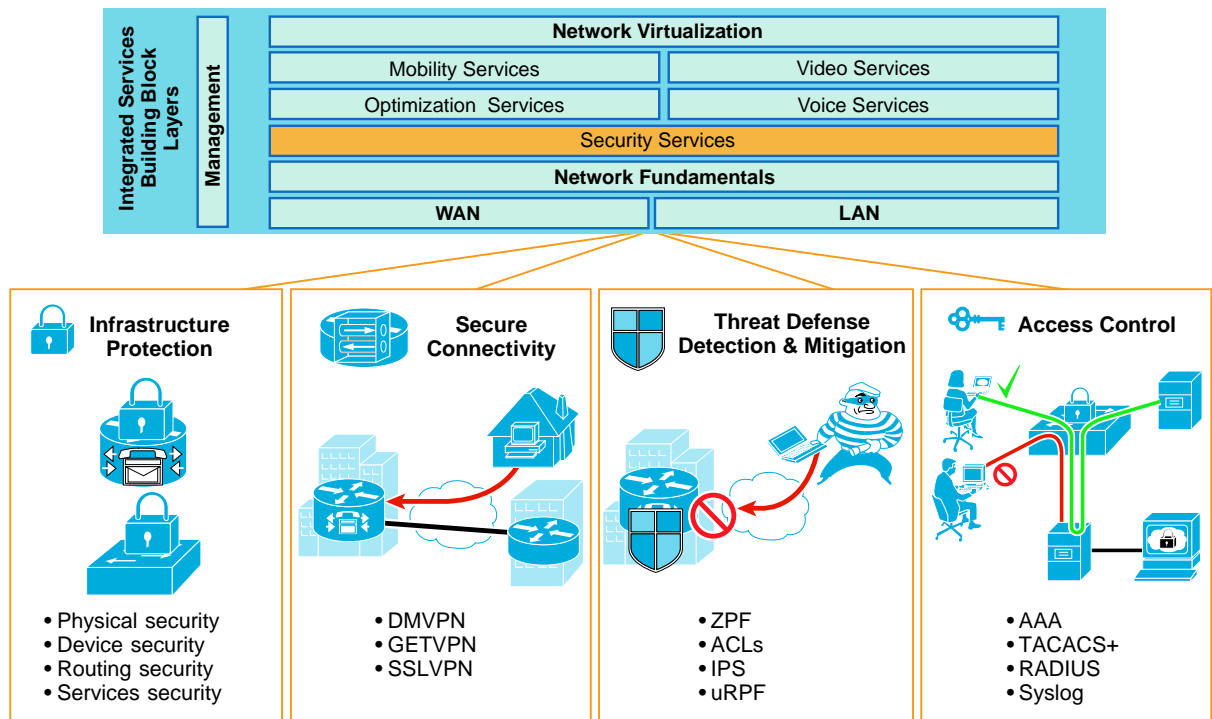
Integrated Services Building Block Layers

Management

Network Virtualization

Mobility Services

Video Services

Optimization Services

Voice Services

Security Services

Network Fundamentals

WAN

LAN

Infrastructure Protection

• Physical security
• Device security
• Routing security
• Services security

Secure Connectivity

• DMVPN
• GETVPN
• SSLVPN

Threat Defense Detection & Mitigation

• ZPF
• ACLs
• IPS
• uRPF

Access Control

• AAA
• TACACS+
• RADIUS
• Syslog